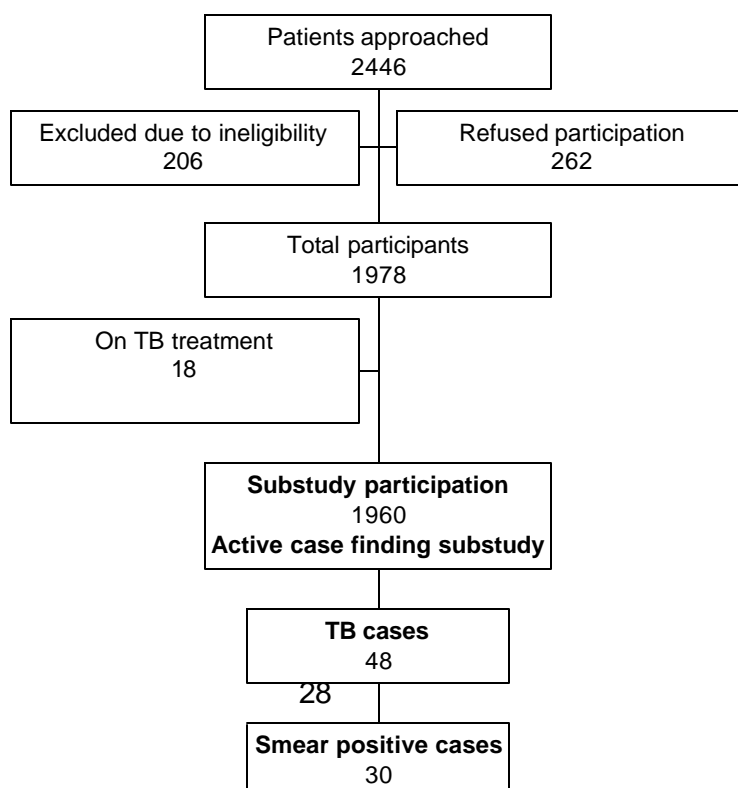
Patients approached
2446

Excluded due to ineligibility
206

Refused participation
262

Total participants
1978

On TB treatment
18

**Substudy participation**
1960
**Active case finding substudy**

**TB cases**
48

28

**Smear positive cases**
30